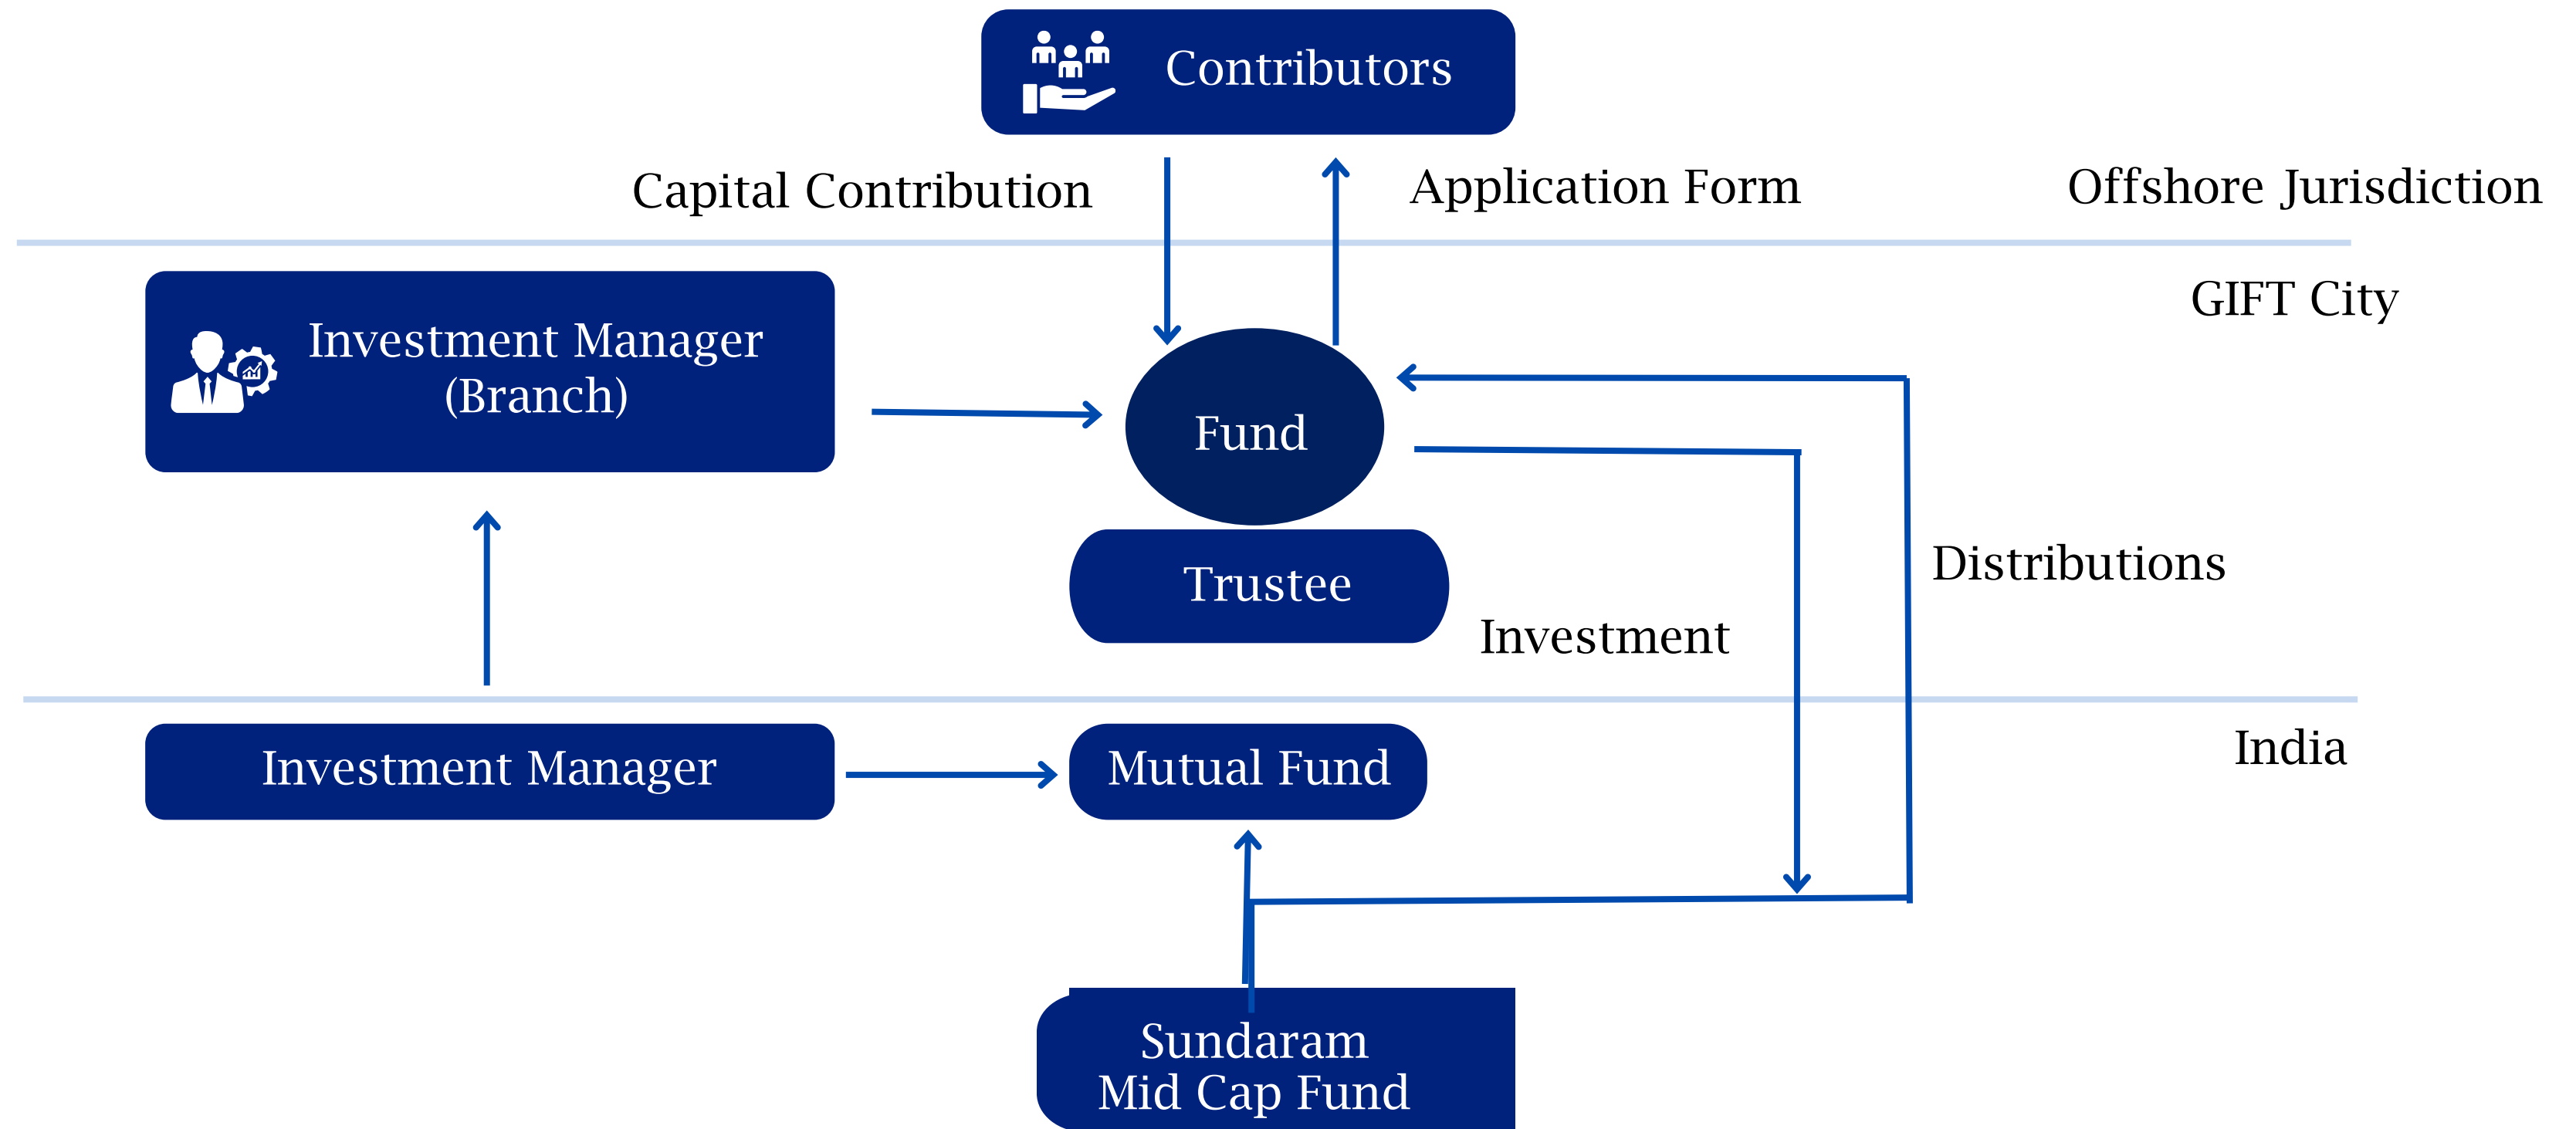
Contributors

Capital Contribution

Application Form

Offshore Jurisdiction

GIFT City

Investment Manager (Branch)

Fund

Trustee

Distributions

Investment

India

Investment Manager

Mutual Fund

Sundaram Mid Cap Fund